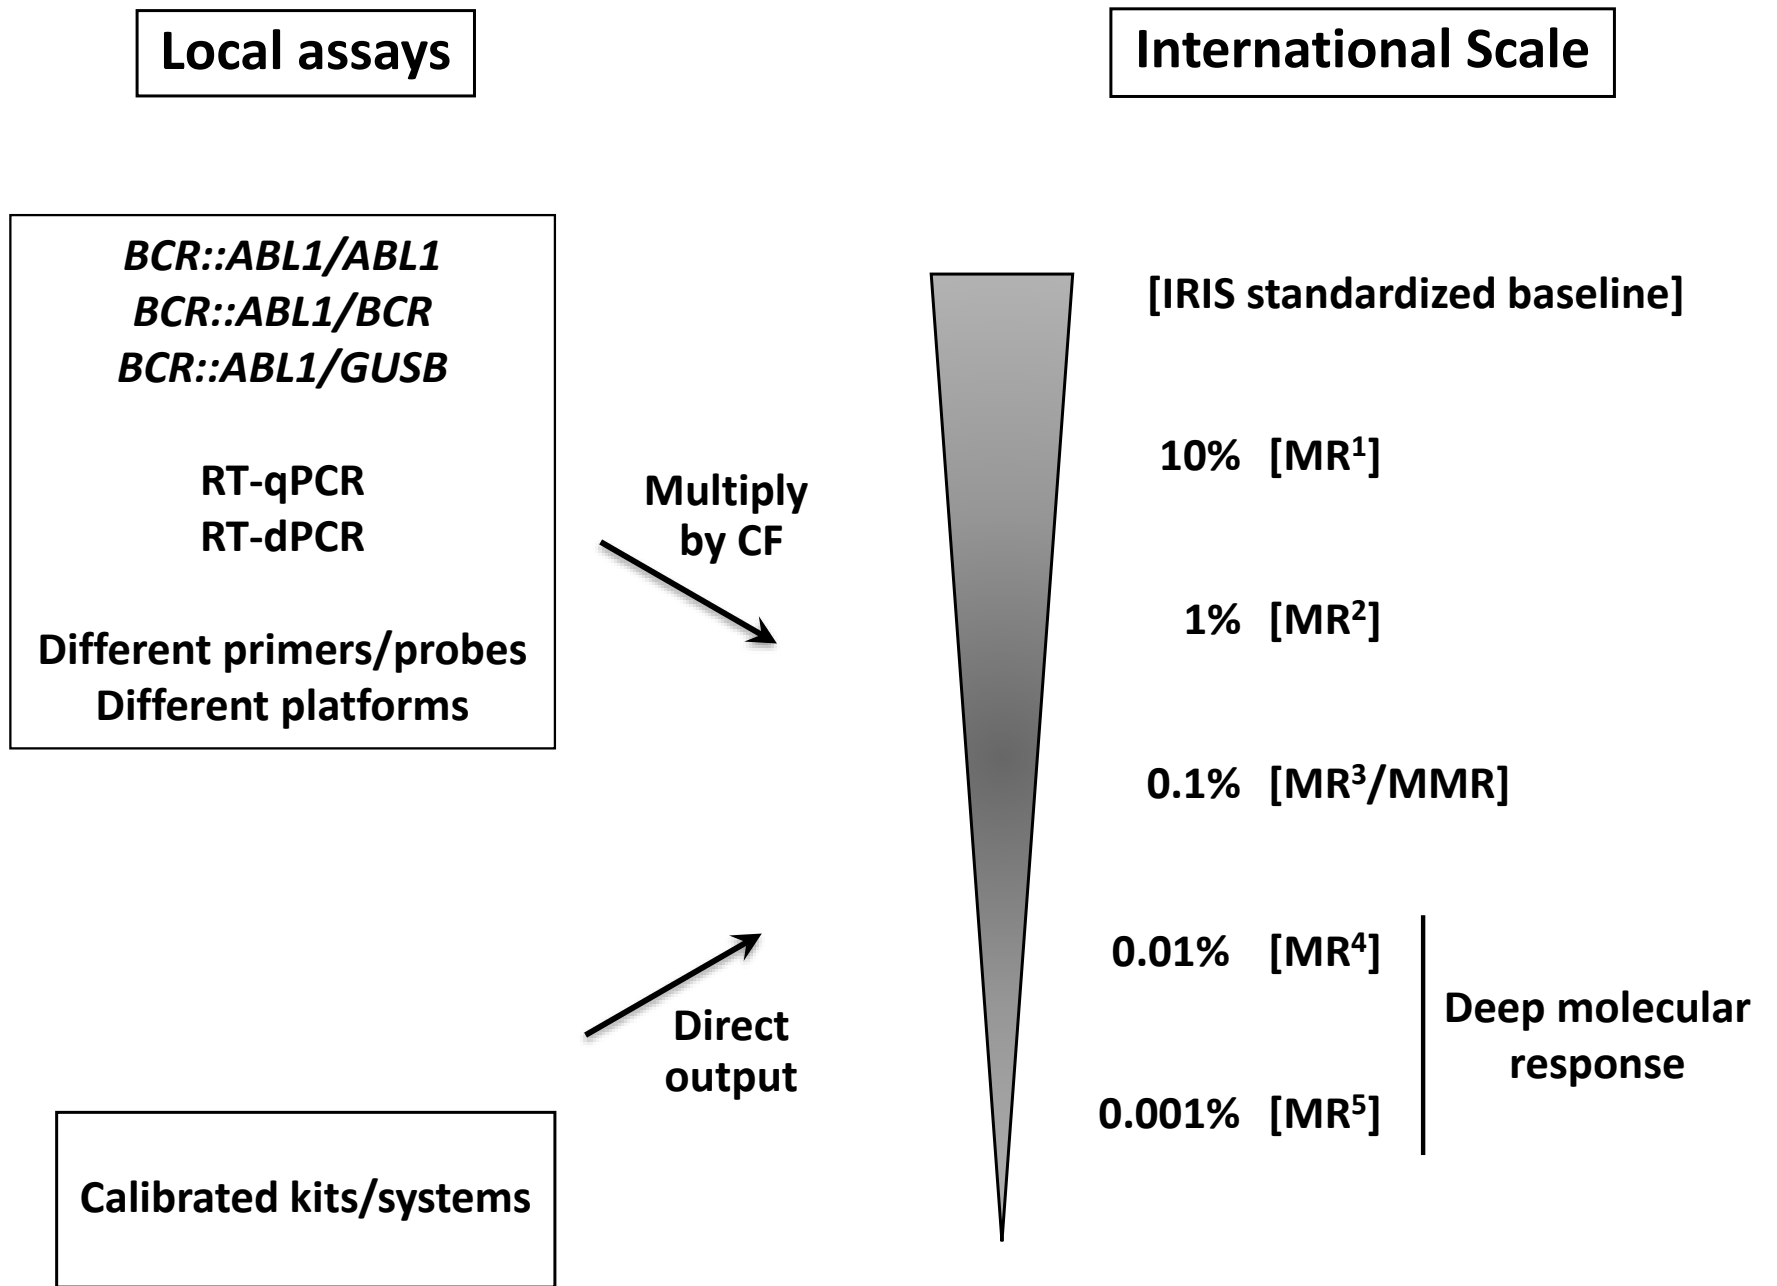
Local assays

International Scale

*BCR::ABL1/ABL1*
*BCR::ABL1/BCR*
*BCR::ABL1/GUSB*

RT-qPCR
RT-dPCR

Different primers/probes
Different platforms

Multiply by CF

[IRIS standardized baseline]

10% [MR$^1$]

1% [MR$^2$]

0.1% [MR$^3$/MMR]

0.01% [MR$^4$]

Deep molecular response

0.001% [MR$^5$]

Direct output

Calibrated kits/systems